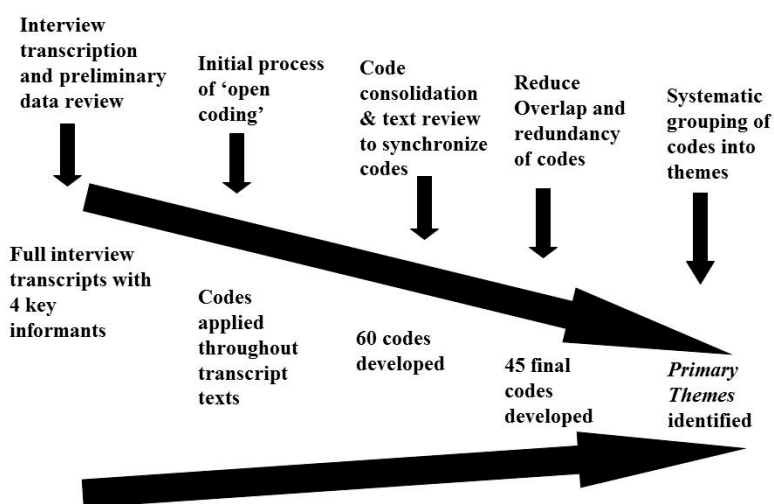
Interview transcription and preliminary data review

Initial process of 'open coding'

Code consolidation & text review to synchronize codes

Reduce Overlap and redundancy of codes

Systematic grouping of codes into themes

Full interview transcripts with 4 key informants

Codes applied throughout transcript texts

60 codes developed

45 final codes developed

*Primary Themes* identified